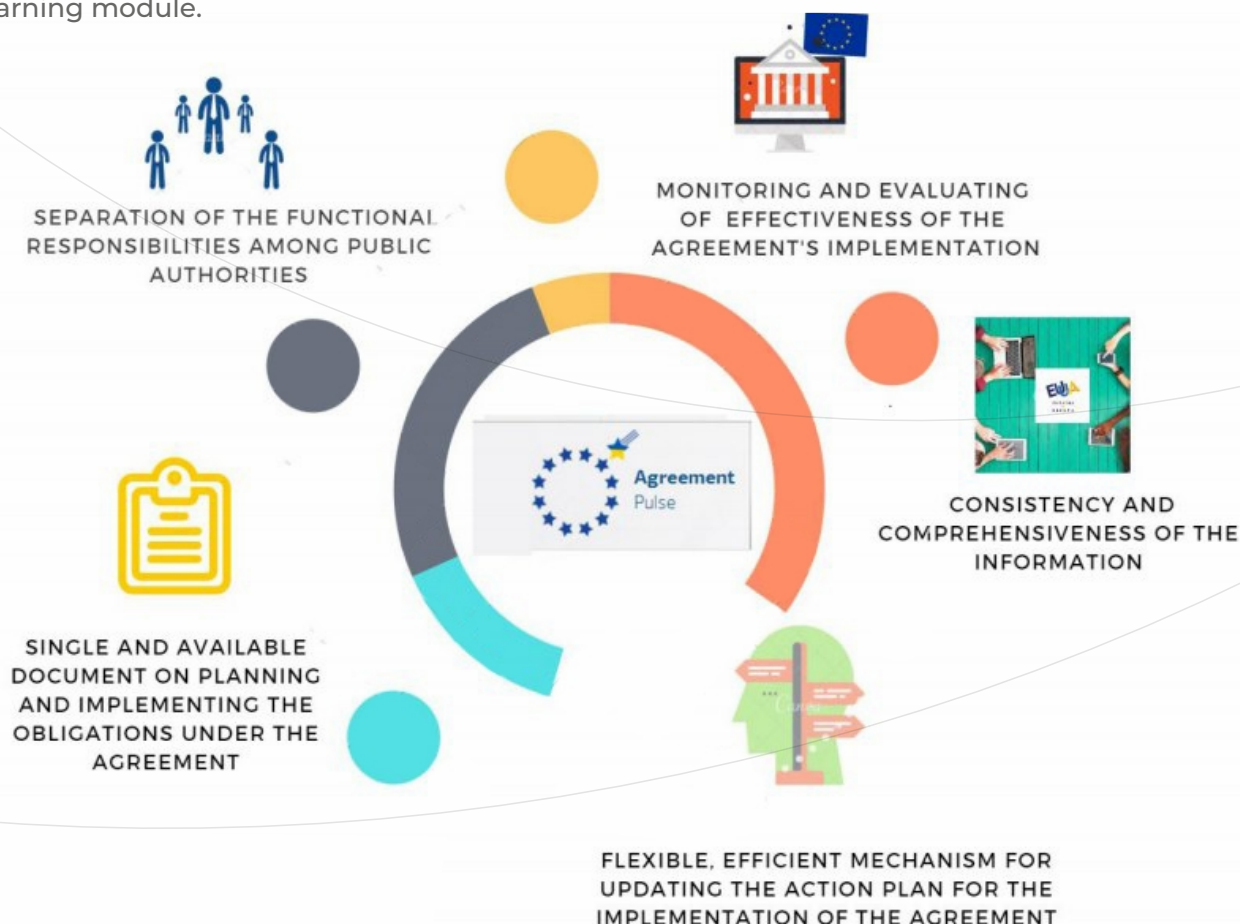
arning module.

SEPARATION OF THE FUNCTIONAL RESPONSIBILITIES AMONG PUBLIC AUTHORITIES

MONITORING AND EVALUATING OF EFFECTIVENESS OF THE AGREEMENT'S IMPLEMENTATION

Agreement Pulse

CONSISTENCY AND COMPREHENSIVENESS OF THE INFORMATION

SINGLE AND AVAILABLE DOCUMENT ON PLANNING AND IMPLEMENTING THE OBLIGATIONS UNDER THE AGREEMENT

FLEXIBLE, EFFICIENT MECHANISM FOR UPDATING THE ACTION PLAN FOR THE IMPLEMENTATION OF THE AGREEMENT